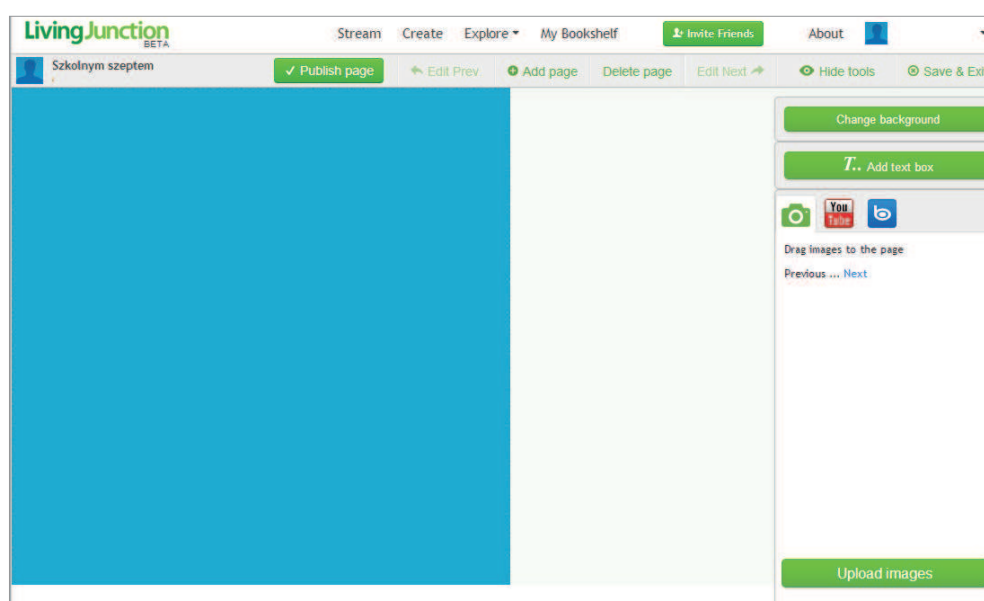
LivingJunction BETA

Stream Create Explore My Bookshelf Invite Friends About

Szkolnym szeptem

✓ Publish page Edit Prev Add page Delete page Edit Next Hide tools Save & Exi

Change background

T.. Add text box

You Tube

Drag images to the page

Previous ... Next

Upload images